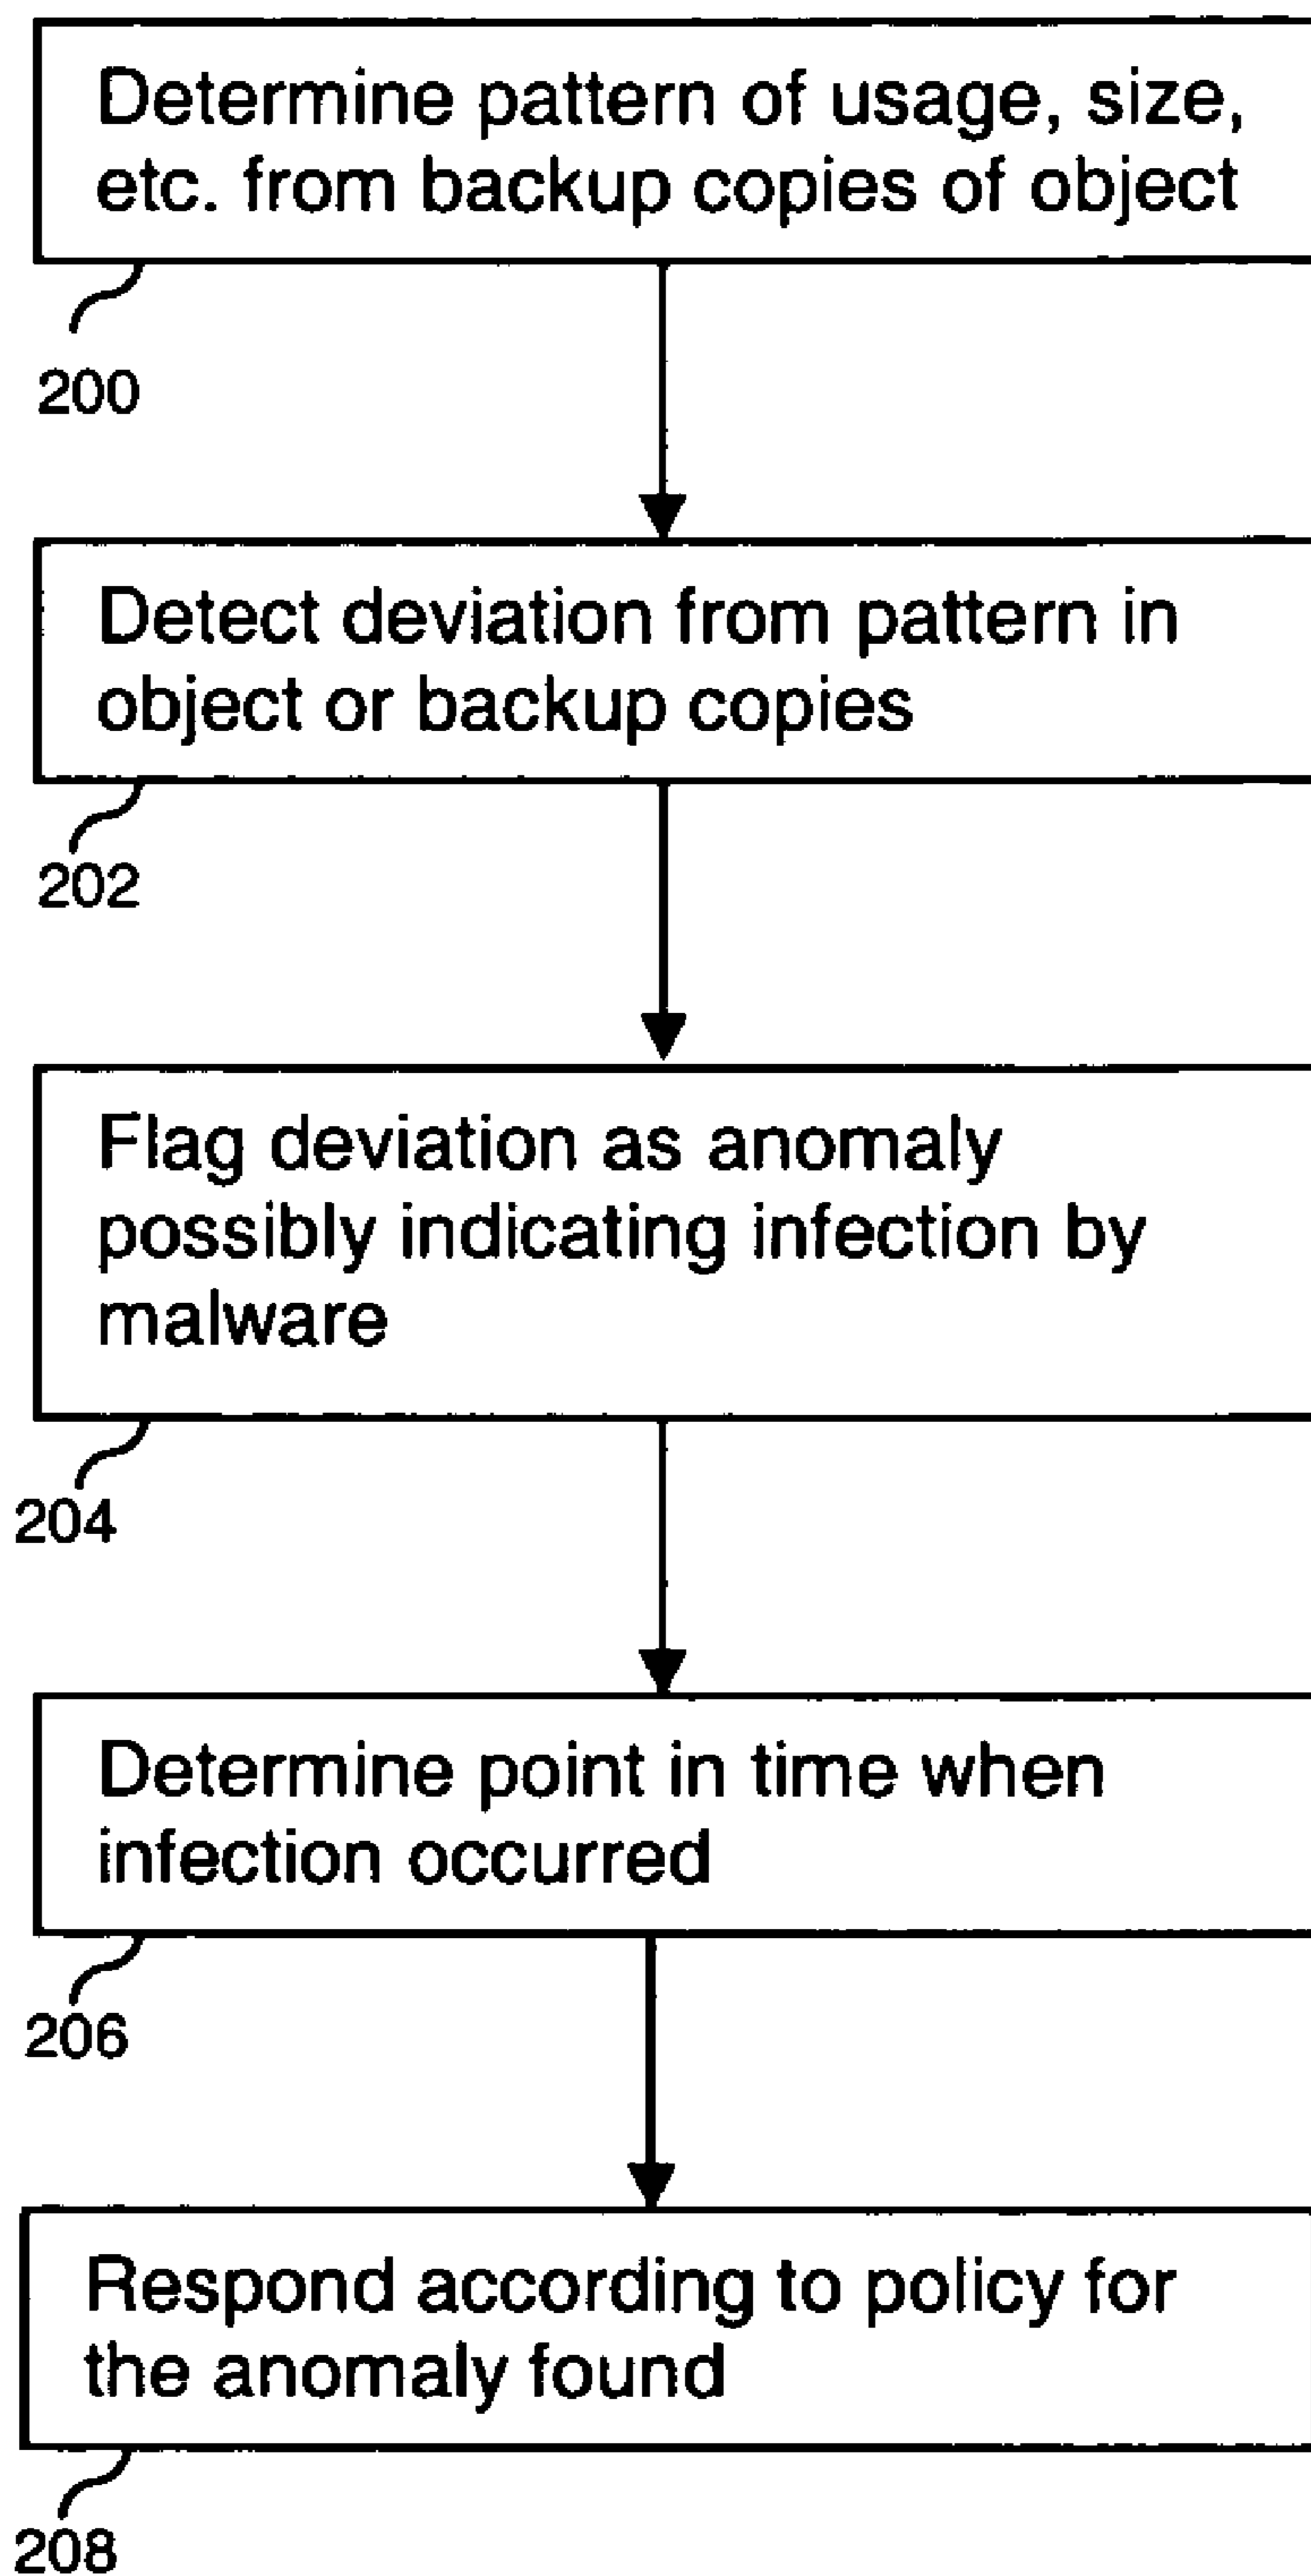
Determine pattern of usage, size, etc. from backup copies of object

200

Detect deviation from pattern in object or backup copies

202

Flag deviation as anomaly possibly indicating infection by malware

204

Determine point in time when infection occurred

206

Respond according to policy for the anomaly found

208